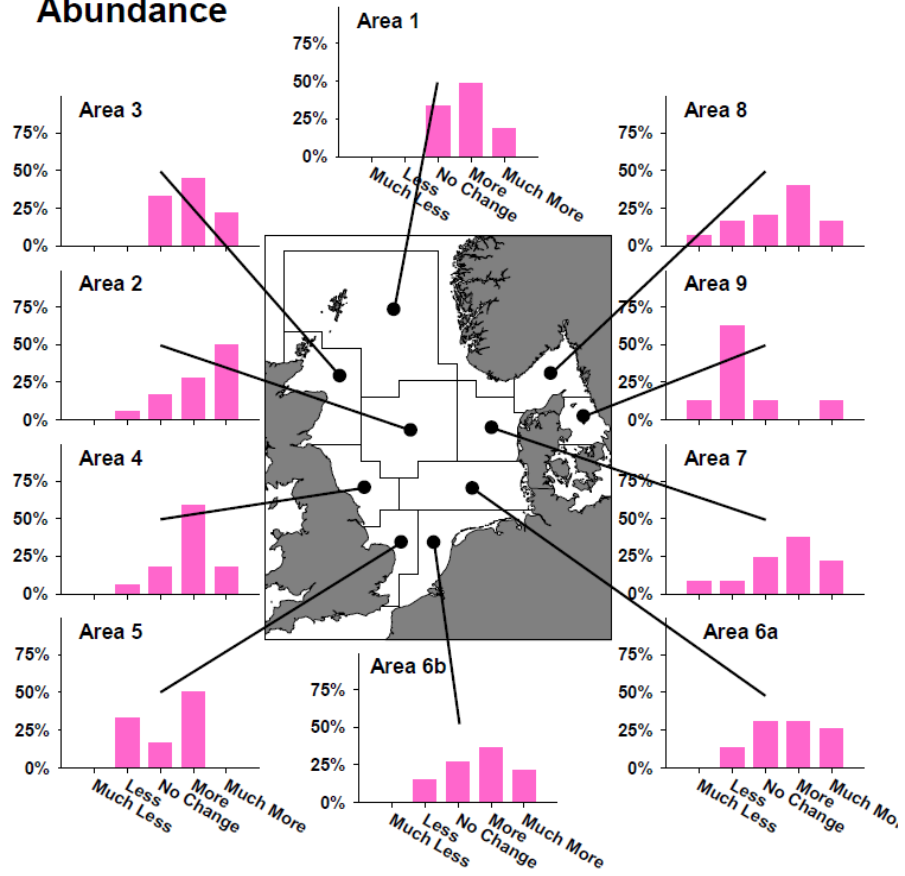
Abundance

Area 1
75%
50%
25%
0%
Much Less
Less
No Change
More
Much More

Area 3
75%
50%
25%
0%

Area 8
75%
50%
25%
0%

Area 2
75%
50%
25%
0%

Area 9
75%
50%
25%
0%

Area 4
75%
50%
25%
0%

Area 7
75%
50%
25%
0%

Area 5
75%
50%
25%
0%
Much Less
Less
No Change
More
Much More

Area 6b
75%
50%
25%
0%
Much Less
Less
No Change
More
Much More

Area 6a
75%
50%
25%
0%
Much Less
Less
No Change
More
Much Mo